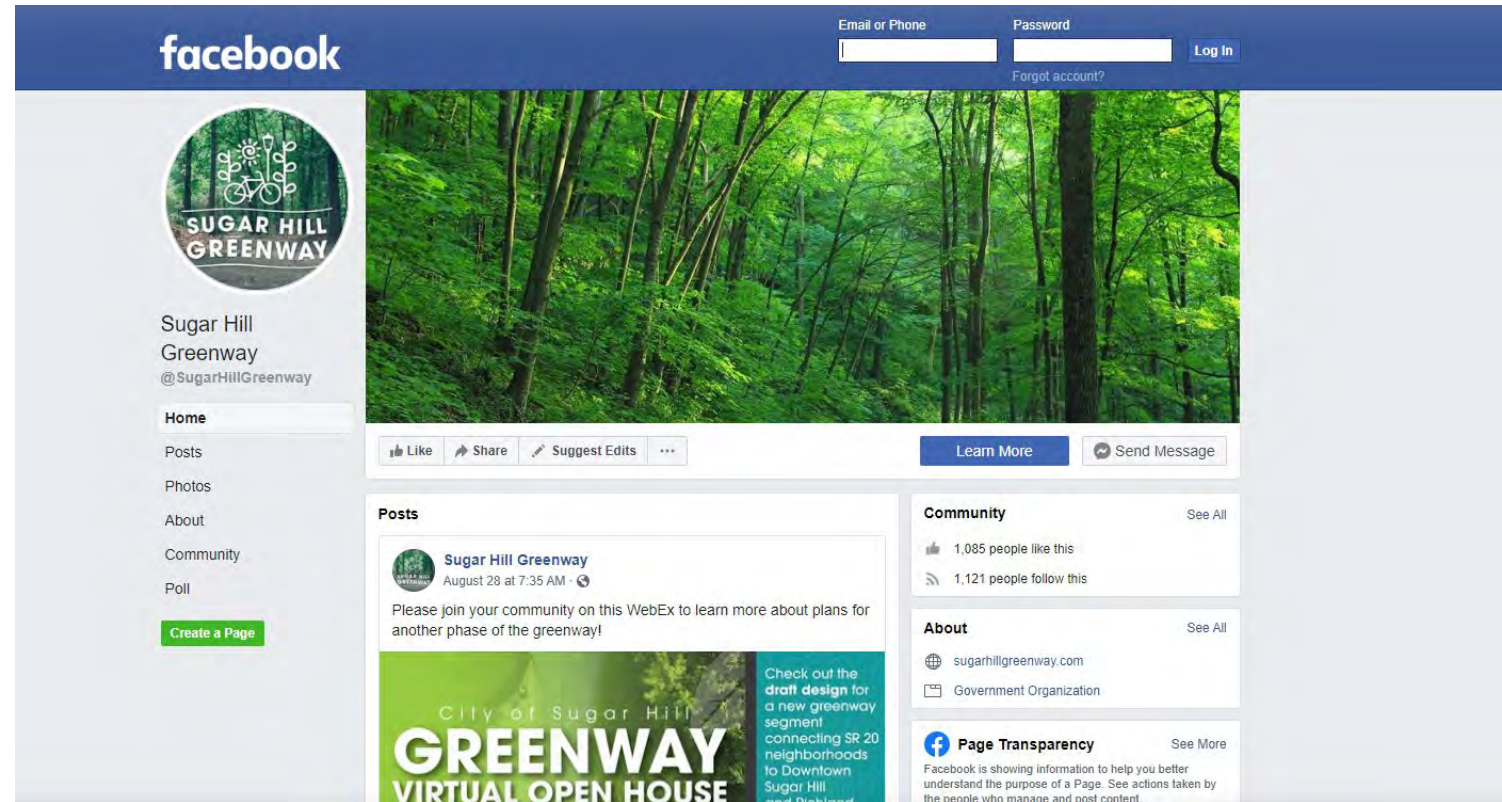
facebook

Email or Phone
Password
Log In
Forgot account?

SUGAR HILL GREENWAY

Sugar Hill Greenway
@SugarHillGreenway

Home
Posts
Photos
About
Community
Poll
Create a Page

Like
Share
Suggest Edits
···
Learn More
Send Message

Posts

Sugar Hill Greenway
August 28 at 7:35 AM ·

Please join your community on this WebEx to learn more about plans for another phase of the greenway!

City of Sugar Hill
GREENWAY
VIRTUAL OPEN HOUSE

Check out the **draft design** for a new greenway segment connecting SR 20 neighborhoods to Downtown Sugar Hill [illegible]

Community
See All
1,085 people like this
1,121 people follow this

About
See All
sugarhillgreenway.com
Government Organization

Page Transparency
See More
Facebook is showing information to help you better understand the purpose of a Page. See actions taken by the people who manage and post content.